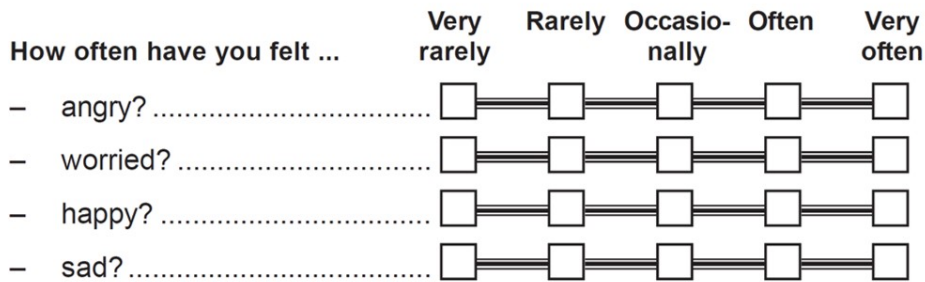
| How often have you felt ... | Very rarely | Rarely | Occasionally | Often | Very often |
|---|---|---|---|---|---|
| – angry? .............................. | ☐ | ☐ | ☐ | ☐ | ☐ |
| – worried? ............................ | ☐ | ☐ | ☐ | ☐ | ☐ |
| – happy? .............................. | ☐ | ☐ | ☐ | ☐ | ☐ |
| – sad? ................................. | ☐ | ☐ | ☐ | ☐ | ☐ |